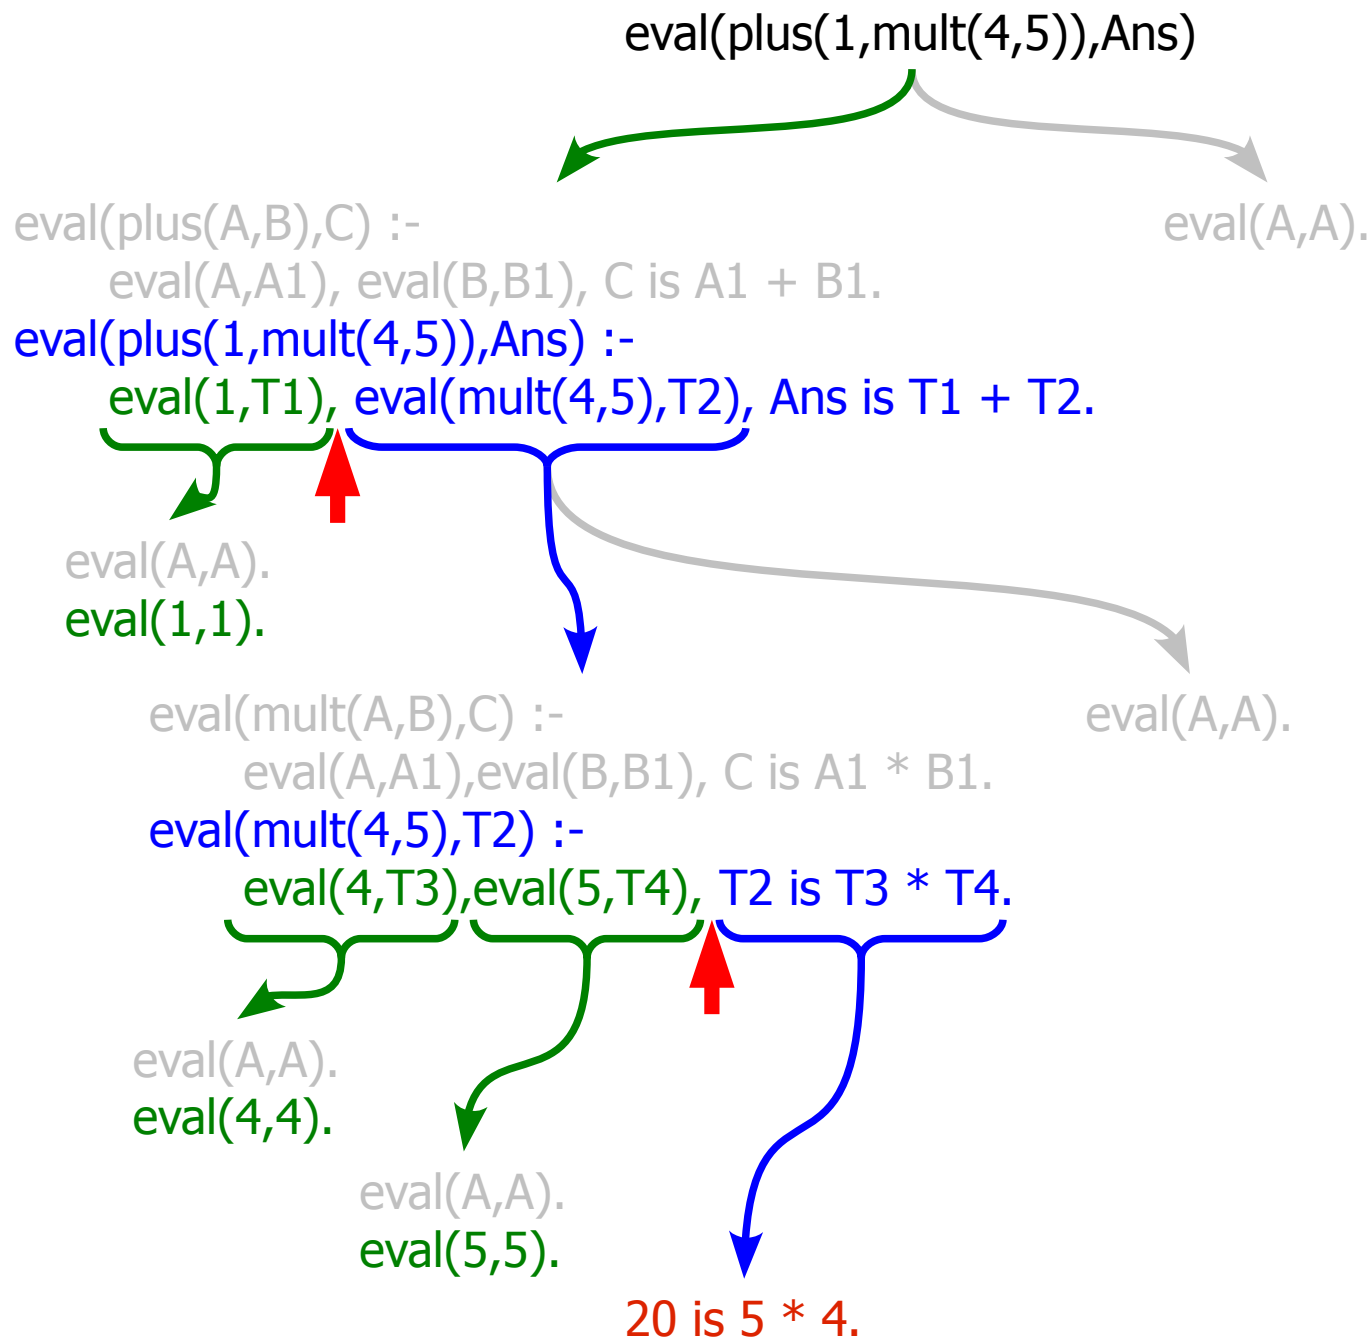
eval(plus(1,mult(4,5)),Ans)

eval(plus(A,B),C) :-
eval(A,A1), eval(B,B1), C is A1 + B1.

eval(A,A).

eval(plus(1,mult(4,5)),Ans) :-
eval(1,T1), eval(mult(4,5),T2), Ans is T1 + T2.

eval(A,A).
eval(1,1).

eval(mult(A,B),C) :-
eval(A,A1),eval(B,B1), C is A1 * B1.

eval(A,A).

eval(mult(4,5),T2) :-
eval(4,T3),eval(5,T4), T2 is T3 * T4.

eval(A,A).
eval(4,4).

eval(A,A).
eval(5,5).

20 is 5 * 4.